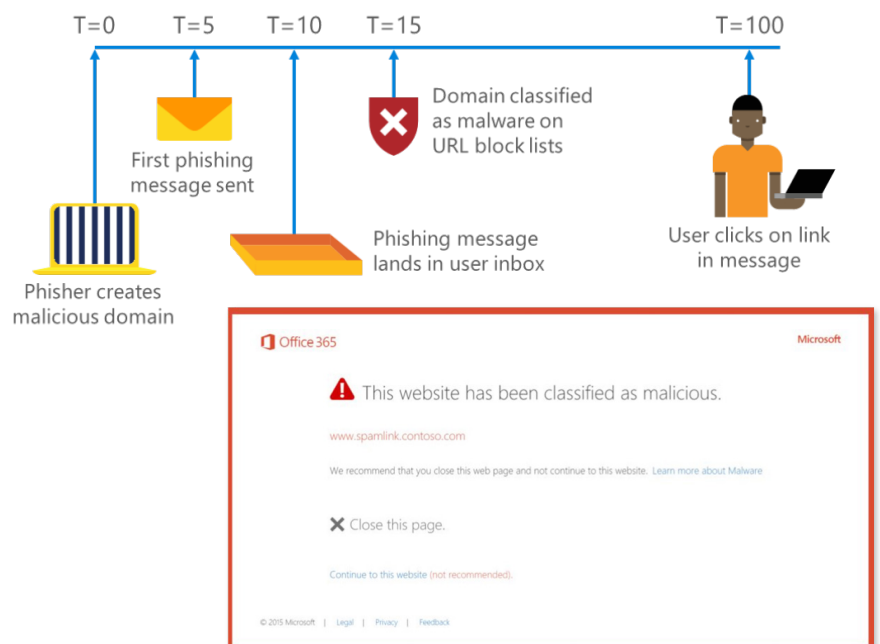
T=0 T=5 T=10 T=15 T=100

First phishing message sent

Domain classified as malware on URL block lists

Phishing message lands in user inbox

User clicks on link in message

Phisher creates malicious domain

Office 365

Microsoft

This website has been classified as malicious.

www.spamlink.contoso.com

We recommend that you close this web page and not continue to this website. Learn more about Malware

Close this page.

Continue to this website (not recommended).

© 2015 Microsoft | Legal | Privacy | Feedback